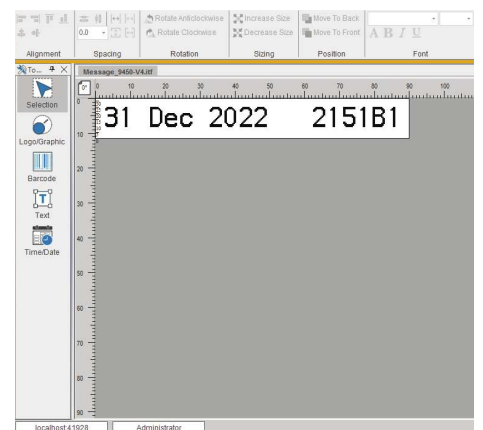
0.0

Rotate Anticlockwise
Rotate Clockwise

Increase Size
Decrease Size

Move To Back
Move To Front

A B I U

Alignment
Spacing
Rotation
Sizing
Position
Font

To... ⊤ X
Message_9450-V4.itf

Selection
Logo/Graphic
Barcode
Text
Time/Date

0 10 20 30 40 50 60 70 80 90 100

0
10
20
30
40
50
60
70
80
90

31 Dec 2022 2151B1

localhost:41928
Administrator